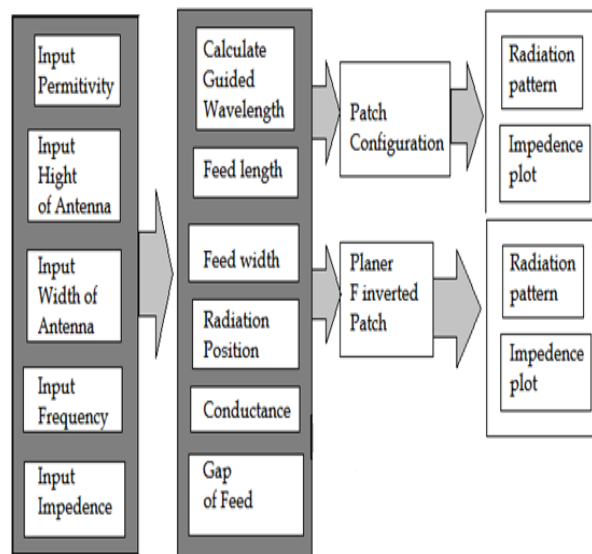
Input Permitivity

Input Hight of Antenna

Input Width of Antenna

Input Frequency

Input Impedence

Calculate Guided Wavelength

Feed length

Feed width

Radiation Position

Conductance

Gap of Feed

Patch Configuration

Planer F inverted Patch

Radiation pattern

Impedence plot

Radiation pattern

Impedence plot